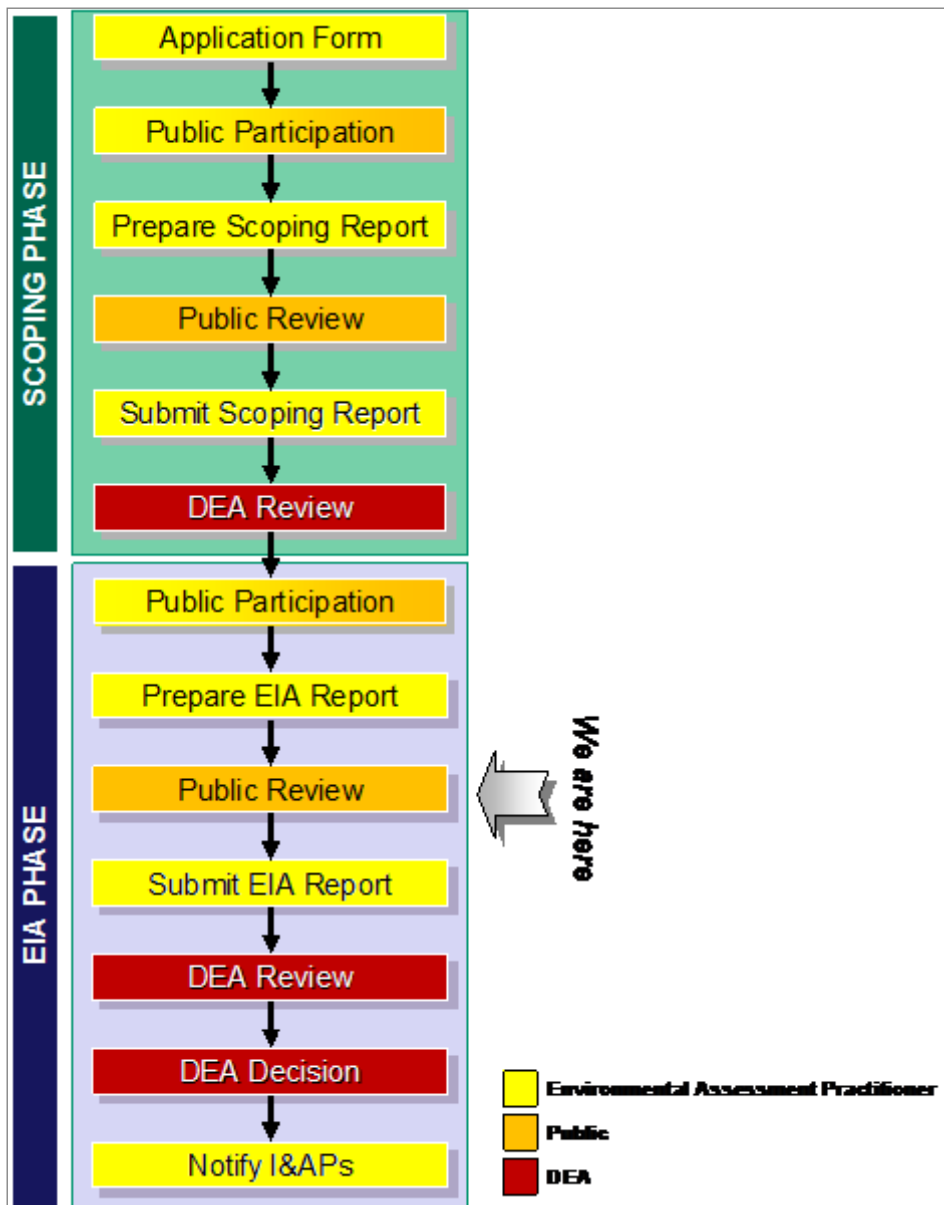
SCOPING PHASE

Application Form

Public Participation

Prepare Scoping Report

Public Review

Submit Scoping Report

DEA Review

EIA PHASE

Public Participation

Prepare EIA Report

Public Review

Submit EIA Report

DEA Review

DEA Decision

Notify I&APs

We are here

Environmental Assessment Practitioner

Public

DEA